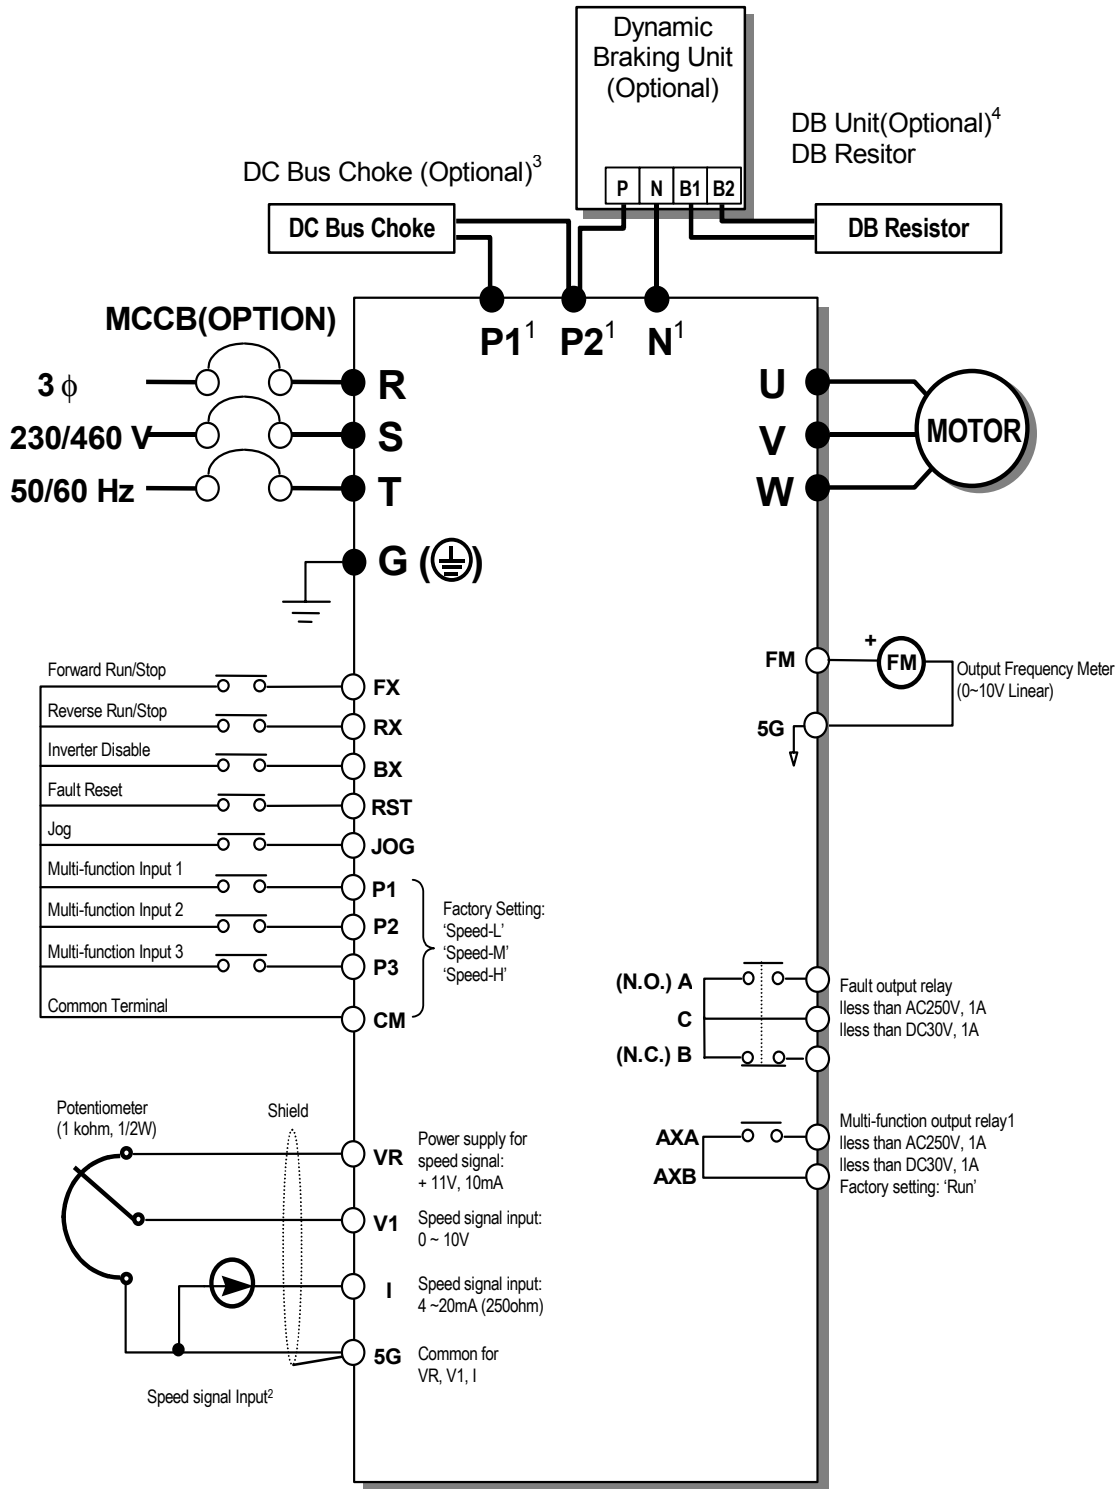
Dynamic Braking Unit (Optional)

DB Unit(Optional)$^4$
DB Resitor

DC Bus Choke (Optional)$^3$

P N B1 B2

DC Bus Choke

DB Resistor

MCCB(OPTION)

P1$^1$ P2$^1$ N$^1$

3 $\phi$
230/460 V
50/60 Hz

R
S
T

U
V
W

MOTOR

G (⏚)

Forward Run/Stop
Reverse Run/Stop
Inverter Disable
Fault Reset
Jog
Multi-function Input 1
Multi-function Input 2
Multi-function Input 3
Common Terminal

FX
RX
BX
RST
JOG
P1
P2
P3
CM

Factory Setting:
'Speed-L'
'Speed-M'
'Speed-H'

FM
+
FM
Output Frequency Meter
(0~10V Linear)
5G

(N.O.) A
C
(N.C.) B

Fault output relay
less than AC250V, 1A
less than DC30V, 1A

AXA
AXB

Multi-function output relay1
less than AC250V, 1A
less than DC30V, 1A
Factory setting: 'Run'

Potentiometer
(1 kohm, 1/2W)

Shield

VR
Power supply for speed signal:
+ 11V, 10mA

V1
Speed signal input:
0 ~ 10V

I
Speed signal input:
4 ~20mA (250ohm)

5G
Common for
VR, V1, I

Speed signal Input$^2$